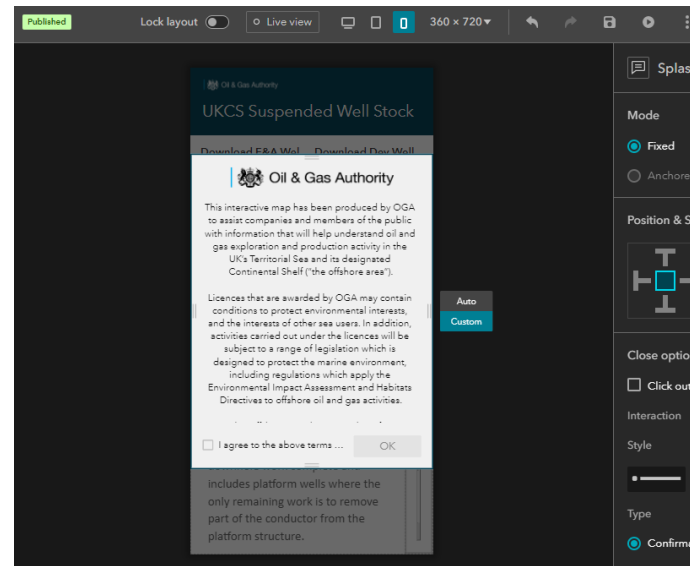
Published
Lock layout
Live view
360 × 720

Oil & Gas Authority
UKCS Suspended Well Stock
Download E&A Wel
Download Dev Well

Oil & Gas Authority

This interactive map has been produced by OGA to assist companies and members of the public with information that will help understand oil and gas exploration and production activity in the UK's Territorial Sea and its designated Continental Shelf ("the offshore area").

Licences that are awarded by OGA may contain conditions to protect environmental interests, and the interests of other sea users. In addition, activities carried out under the licences will be subject to a range of legislation which is designed to protect the marine environment, including regulations which apply the Environmental Impact Assessment and Habitats Directives to offshore oil and gas activities.

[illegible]

I agree to the above terms ...
OK

includes platform wells where the only remaining work is to remove part of the conductor from the platform structure.

Auto
Custom

Splas
Mode
Fixed
Anchore
Position & S
Close optio
Click out
Interaction
Style
Type
Confirm